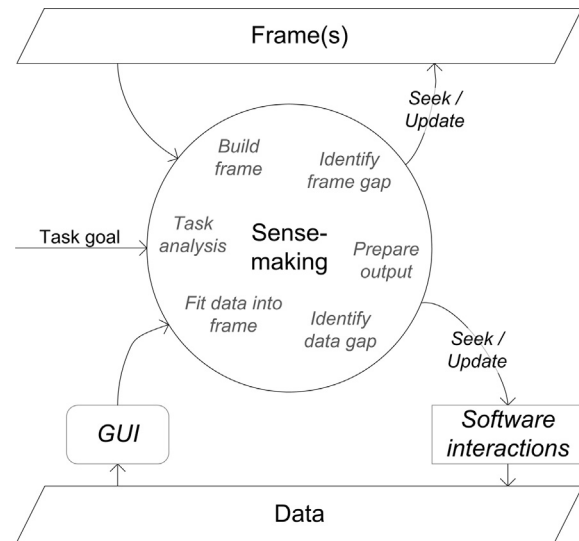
Frame(s)

Seek / Update

Build frame

Identify frame gap

Task goal

Task analysis

Sense-making

Prepare output

Fit data into frame

Identify data gap

Seek / Update

GUI

Software interactions

Data